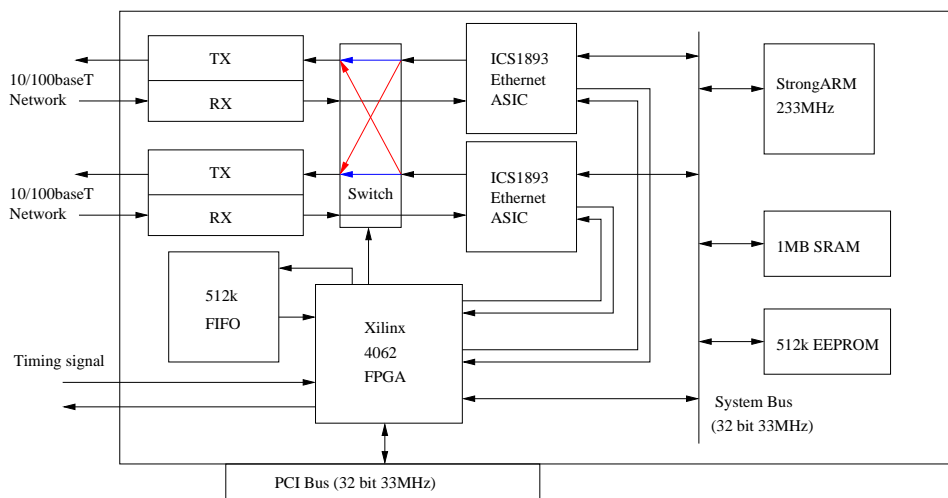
10/100baseT Network

TX

RX

10/100baseT Network

TX

RX

Switch

ICS1893 Ethernet ASIC

ICS1893 Ethernet ASIC

StrongARM 233MHz

1MB SRAM

512k EEPROM

512k FIFO

Xilinx 4062 FPGA

Timing signal

System Bus (32 bit 33MHz)

PCI Bus (32 bit 33MHz)